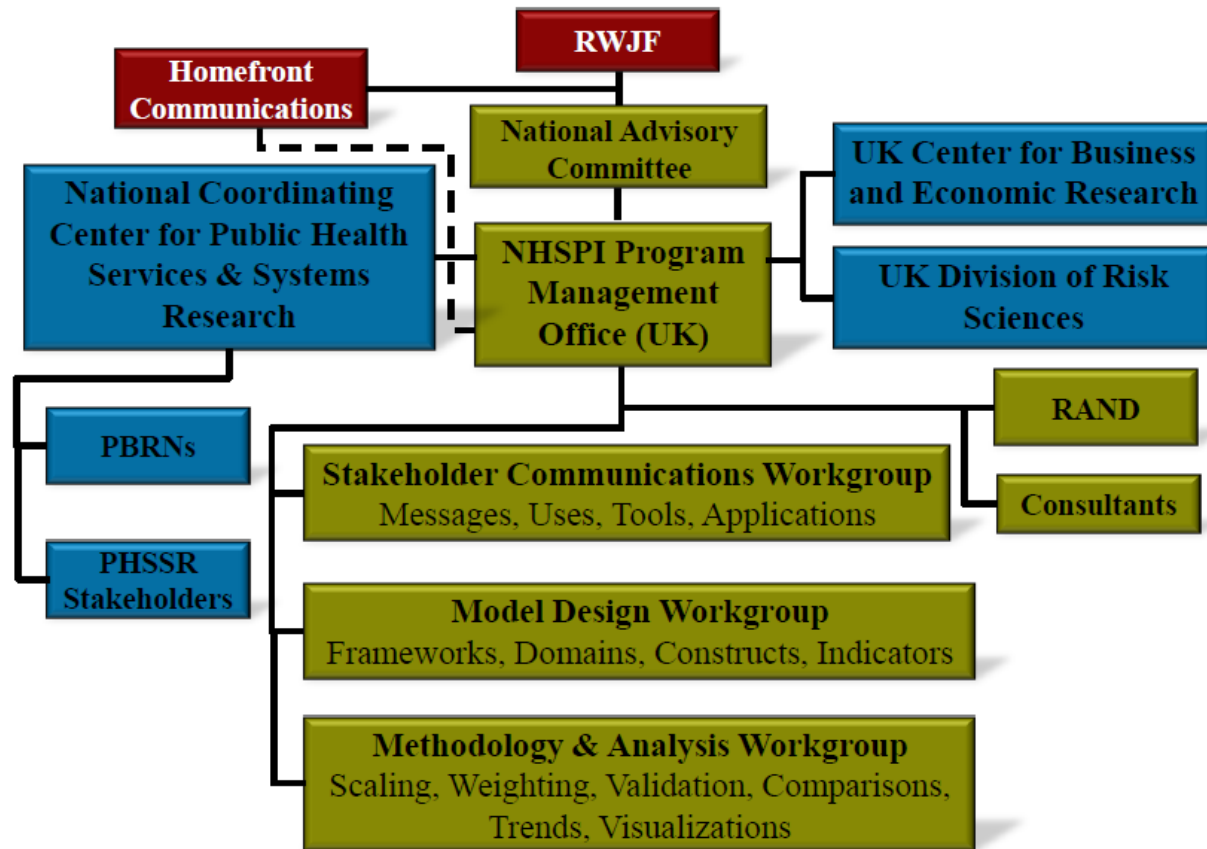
RWJF

Homefront Communications

National Advisory Committee

UK Center for Business and Economic Research

National Coordinating Center for Public Health Services & Systems Research

NHSPI Program Management Office (UK)

UK Division of Risk Sciences

RAND

PBRNs

Stakeholder Communications Workgroup
Messages, Uses, Tools, Applications

Consultants

PHSSR Stakeholders

Model Design Workgroup
Frameworks, Domains, Constructs, Indicators

Methodology & Analysis Workgroup
Scaling, Weighting, Validation, Comparisons, Trends, Visualizations